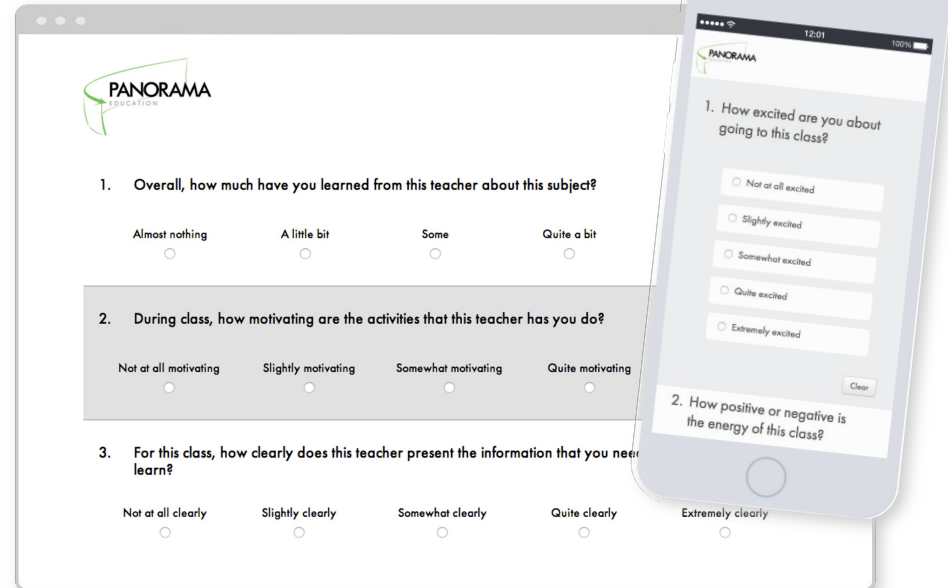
PANORAMA
EDUCATION

1. Overall, how much have you learned from this teacher about this subject?

Almost nothing
A little bit
Some
Quite a bit

2. During class, how motivating are the activities that this teacher has you do?

Not at all motivating
Slightly motivating
Somewhat motivating
Quite motivating

3. For this class, how clearly does this teacher present the information that you nee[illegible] learn?

Not at all clearly
Slightly clearly
Somewhat clearly
Quite clearly
Extremely clearly

12:01
100%

PANORAMA

1. How excited are you about going to this class?

Not at all excited
Slightly excited
Somewhat excited
Quite excited
Extremely excited

Clear

2. How positive or negative is the energy of this class?